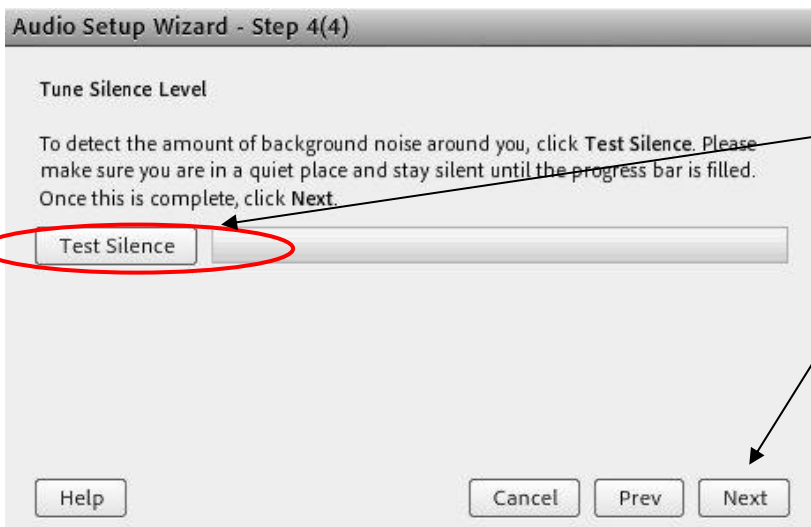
Audio Setup Wizard - Step 4(4)

Tune Silence Level

To detect the amount of background noise around you, click Test Silence. Please make sure you are in a quiet place and stay silent until the progress bar is filled. Once this is complete, click Next.

Test Silence

Help

Cancel

Prev

Next